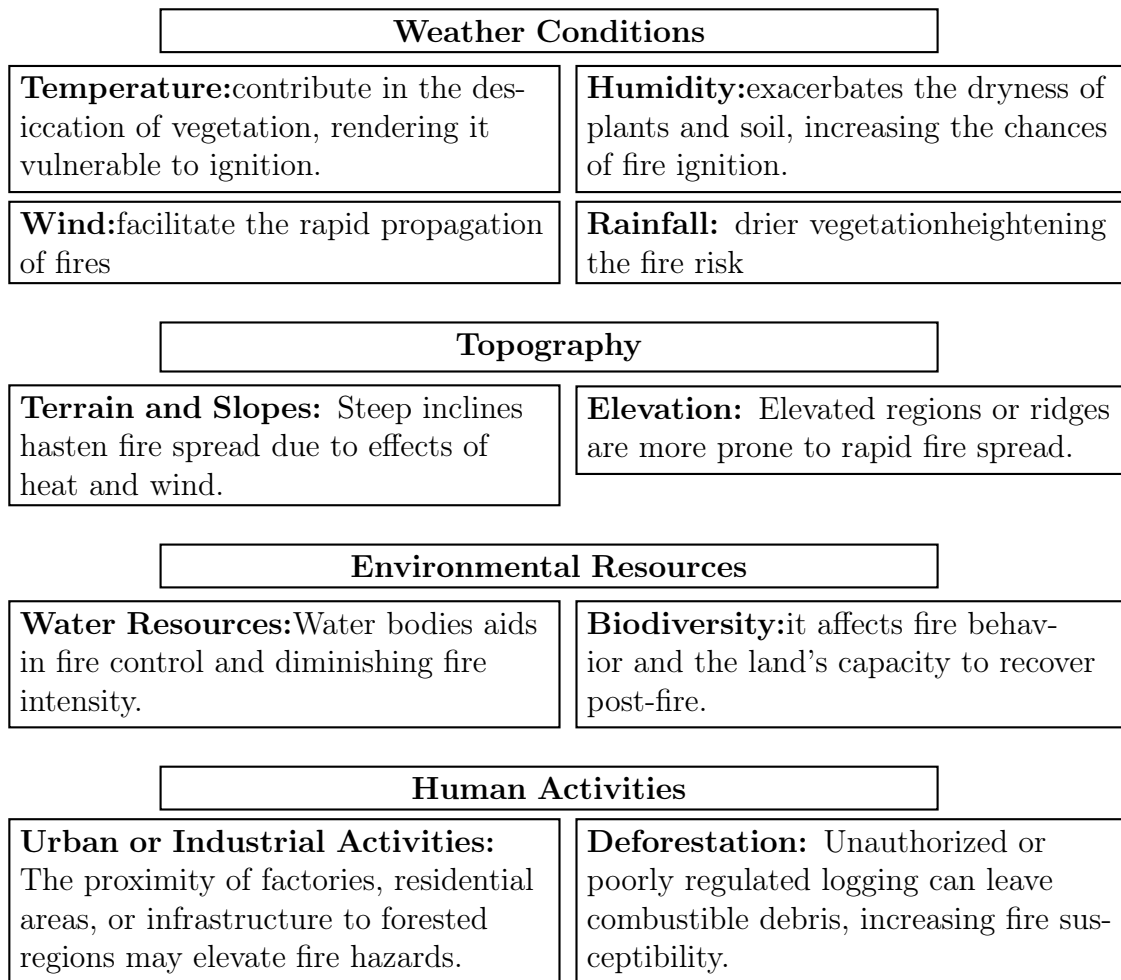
Weather Conditions

Temperature:contribute in the desiccation of vegetation, rendering it vulnerable to ignition.

Humidity:exacerbates the dryness of plants and soil, increasing the chances of fire ignition.

Wind:facilitate the rapid propagation of fires

Rainfall: drier vegetationheightening the fire risk

Topography

Terrain and Slopes: Steep inclines hasten fire spread due to effects of heat and wind.

Elevation: Elevated regions or ridges are more prone to rapid fire spread.

Environmental Resources

Water Resources:Water bodies aids in fire control and diminishing fire intensity.

Biodiversity:it affects fire behavior and the land's capacity to recover post-fire.

Human Activities

Urban or Industrial Activities: The proximity of factories, residential areas, or infrastructure to forested regions may elevate fire hazards.

Deforestation: Unauthorized or poorly regulated logging can leave combustible debris, increasing fire susceptibility.